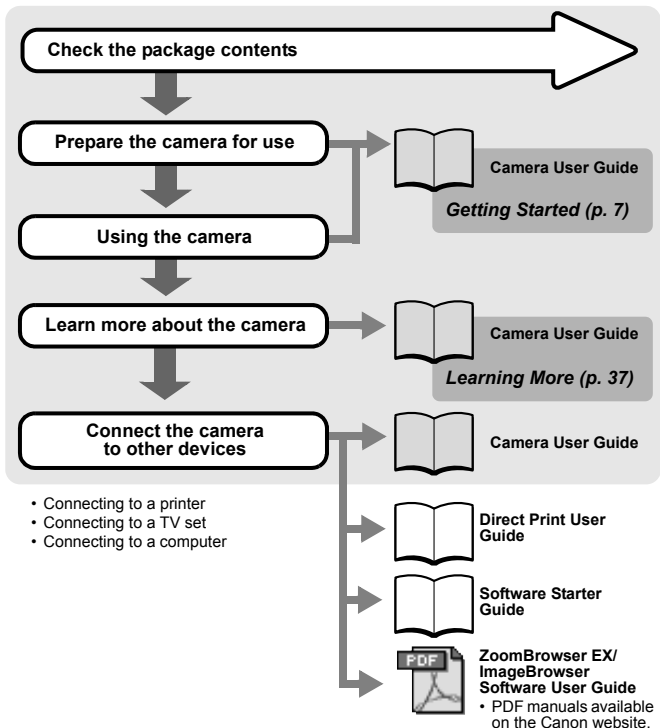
Check the package contents

Prepare the camera for use

Camera User Guide

Getting Started (p. 7)

Using the camera

Learn more about the camera

Camera User Guide

Learning More (p. 37)

Connect the camera to other devices

Camera User Guide

• Connecting to a printer
• Connecting to a TV set
• Connecting to a computer

Direct Print User Guide

Software Starter Guide

PDF

ZoomBrowser EX/ ImageBrowser Software User Guide
• PDF manuals available on the Canon website.